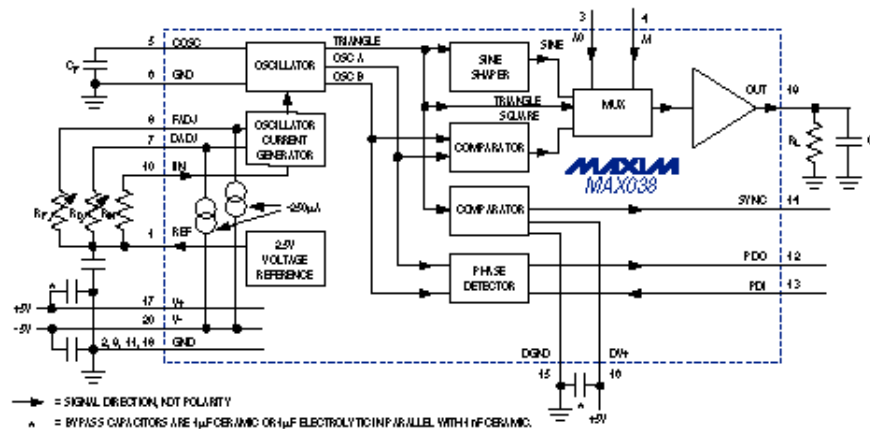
3 A0
4 A1
5 COSC
$C_F$
6 GND
OSCILLATOR
TRIANGLE
OSC A
OSC B
SINE SHAPER
SINE
MUX
OUT 19
TRIANGLE
SQUARE
8 FADJ
7 DADJ
OSCILLATOR CURRENT GENERATOR
COMPARATOR
MAXIM
MAX038
$R_L$
C
10 IIN
$R_F$ $R_D$ $R_{IN}$
-250μA
COMPARATOR
SYNC 14
1 REF
2.5V VOLTAGE REFERENCE
PDO 12
PHASE DETECTOR
PDI 13
+5V
17 V+
-5V
20 V-
2, 9, 11, 18 GND
DGND 15
DV+ 16
+5V
= SIGNAL DIRECTION, NOT POLARITY
* = BYPASS CAPACITORS ARE 1μF CERAMIC OR 1μF ELECTROLYTIC IN PARALLEL WITH 1nF CERAMIC.